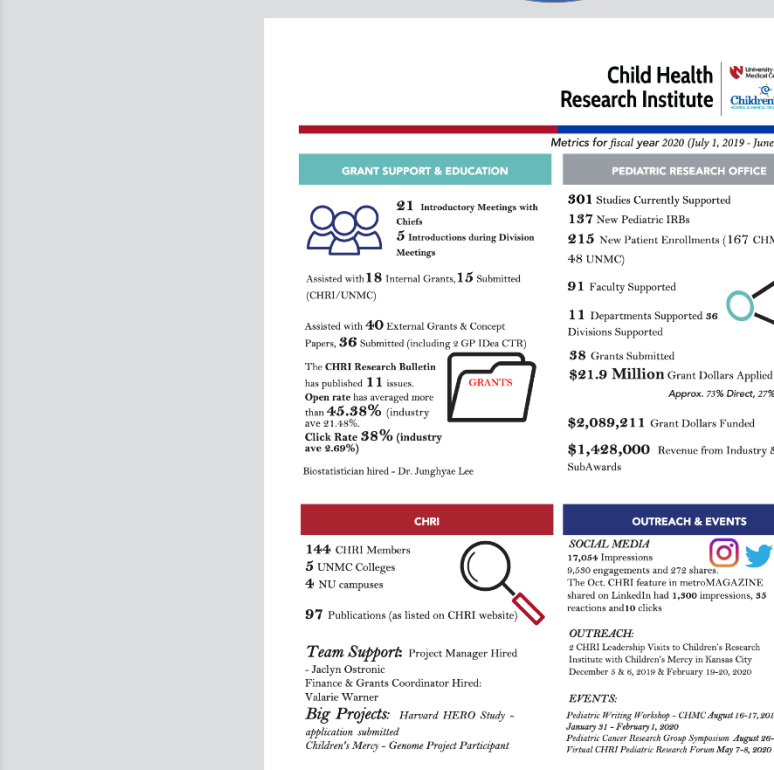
Child Health Research Institute

University Medical C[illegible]
Children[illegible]

Metrics for fiscal year 2020 (July 1, 2019 - June

GRANT SUPPORT & EDUCATION

21 Introductory Meetings with Chiefs
5 Introductions during Division Meetings

Assisted with 18 Internal Grants, 15 Submitted (CHRI/UNMC)

Assisted with 40 External Grants & Concept Papers, 36 Submitted (including 2 GP IDea CTR)

The CHRI Research Bulletin has published 11 issues.
Open rate has averaged more than 45.38% (industry ave 21.48%.
Click Rate 38% (industry ave 2.69%)

GRANTS

Biostatistician hired - Dr. Junghyae Lee

PEDIATRIC RESEARCH OFFICE

301 Studies Currently Supported
137 New Pediatric IRBs
215 New Patient Enrollments (167 CHM 48 UNMC)

91 Faculty Supported

11 Departments Supported 36 Divisions Supported

38 Grants Submitted
$21.9 Million Grant Dollars Applied
Approx. 73% Direct, 27%

$2,089,211 Grant Dollars Funded

$1,428,000 Revenue from Industry & SubAwards

CHRI

144 CHRI Members
5 UNMC Colleges
4 NU campuses

97 Publications (as listed on CHRI website)

Team Support: Project Manager Hired - Jaclyn Ostronic
Finance & Grants Coordinator Hired: Valarie Warner
Big Projects: Harvard HERO Study - application submitted
Children's Mercy - Genome Project Participant

OUTREACH & EVENTS

SOCIAL MEDIA
17,054 Impressions
9,530 engagements and 272 shares.
The Oct. CHRI feature in metroMAGAZINE shared on LinkedIn had 1,300 impressions, 35 reactions and10 clicks

OUTREACH:
2 CHRI Leadership Visits to Children's Research Institute with Children's Mercy in Kansas City December 5 & 6, 2019 & February 19-20, 2020

EVENTS:
Pediatric Writing Workshop - CHMC August 16-17, 201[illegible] January 31 - February 1, 2020
Pediatric Cancer Research Group Symposium August 26-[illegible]
Virtual CHRI Pediatric Research Forum May 7-8, 2020